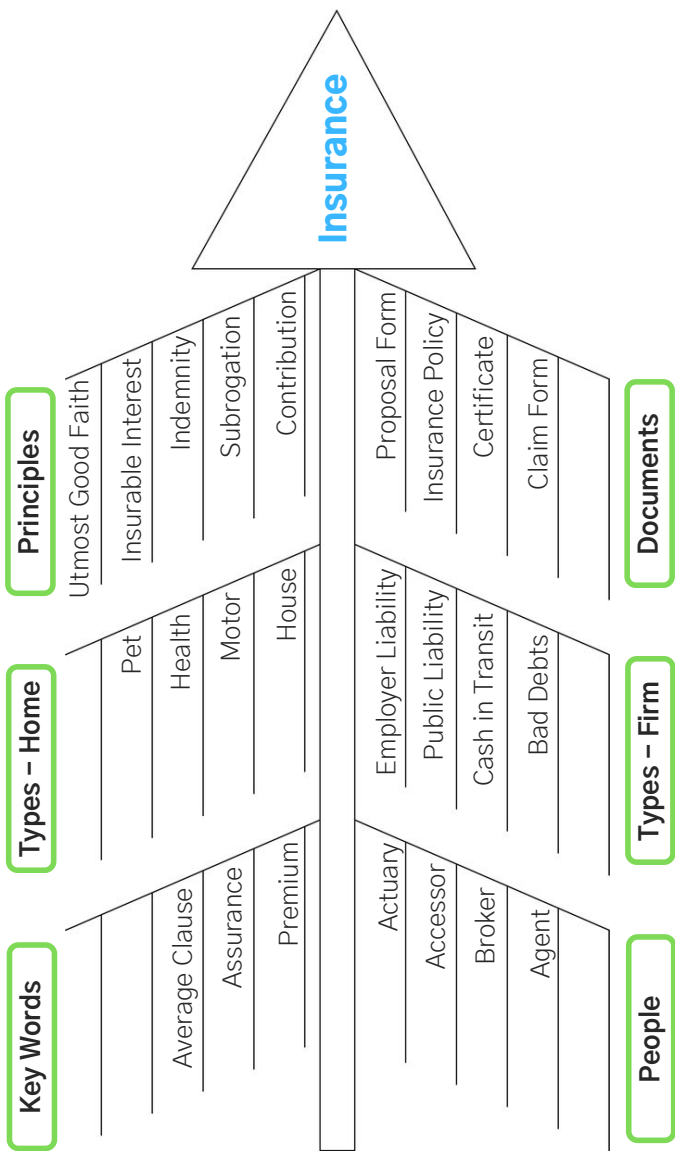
Insurance

Principles
Utmost Good Faith
Insurable Interest
Indemnity
Subrogation
Contribution

Documents
Proposal Form
Insurance Policy
Certificate
Claim Form

Types – Home
Pet
Health
Motor
House

Types – Firm
Employer Liability
Public Liability
Cash in Transit
Bad Debts

Key Words
Average Clause
Assurance
Premium

People
Actuary
Accessor
Broker
Agent